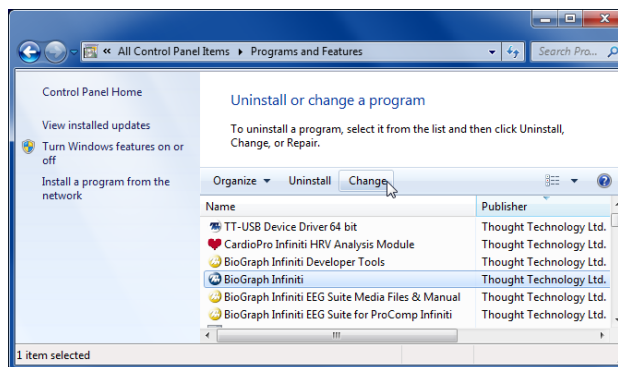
« All Control Panel Items ▸ Programs and Features

Search Pro...

Control Panel Home

View installed updates

Turn Windows features on or off

Install a program from the network

Uninstall or change a program

To uninstall a program, select it from the list and then click Uninstall, Change, or Repair.

Organize ▾ Uninstall Change

| Name | Publisher |
|---|---|
| TT-USB Device Driver 64 bit | Thought Technology Ltd. |
| CardioPro Infiniti HRV Analysis Module | Thought Technology Ltd. |
| BioGraph Infiniti Developer Tools | Thought Technology Ltd. |
| BioGraph Infiniti | Thought Technology Ltd. |
| BioGraph Infiniti EEG Suite Media Files & Manual | Thought Technology Ltd. |
| BioGraph Infiniti EEG Suite for ProComp Infiniti | Thought Technology Ltd. |

1 item selected